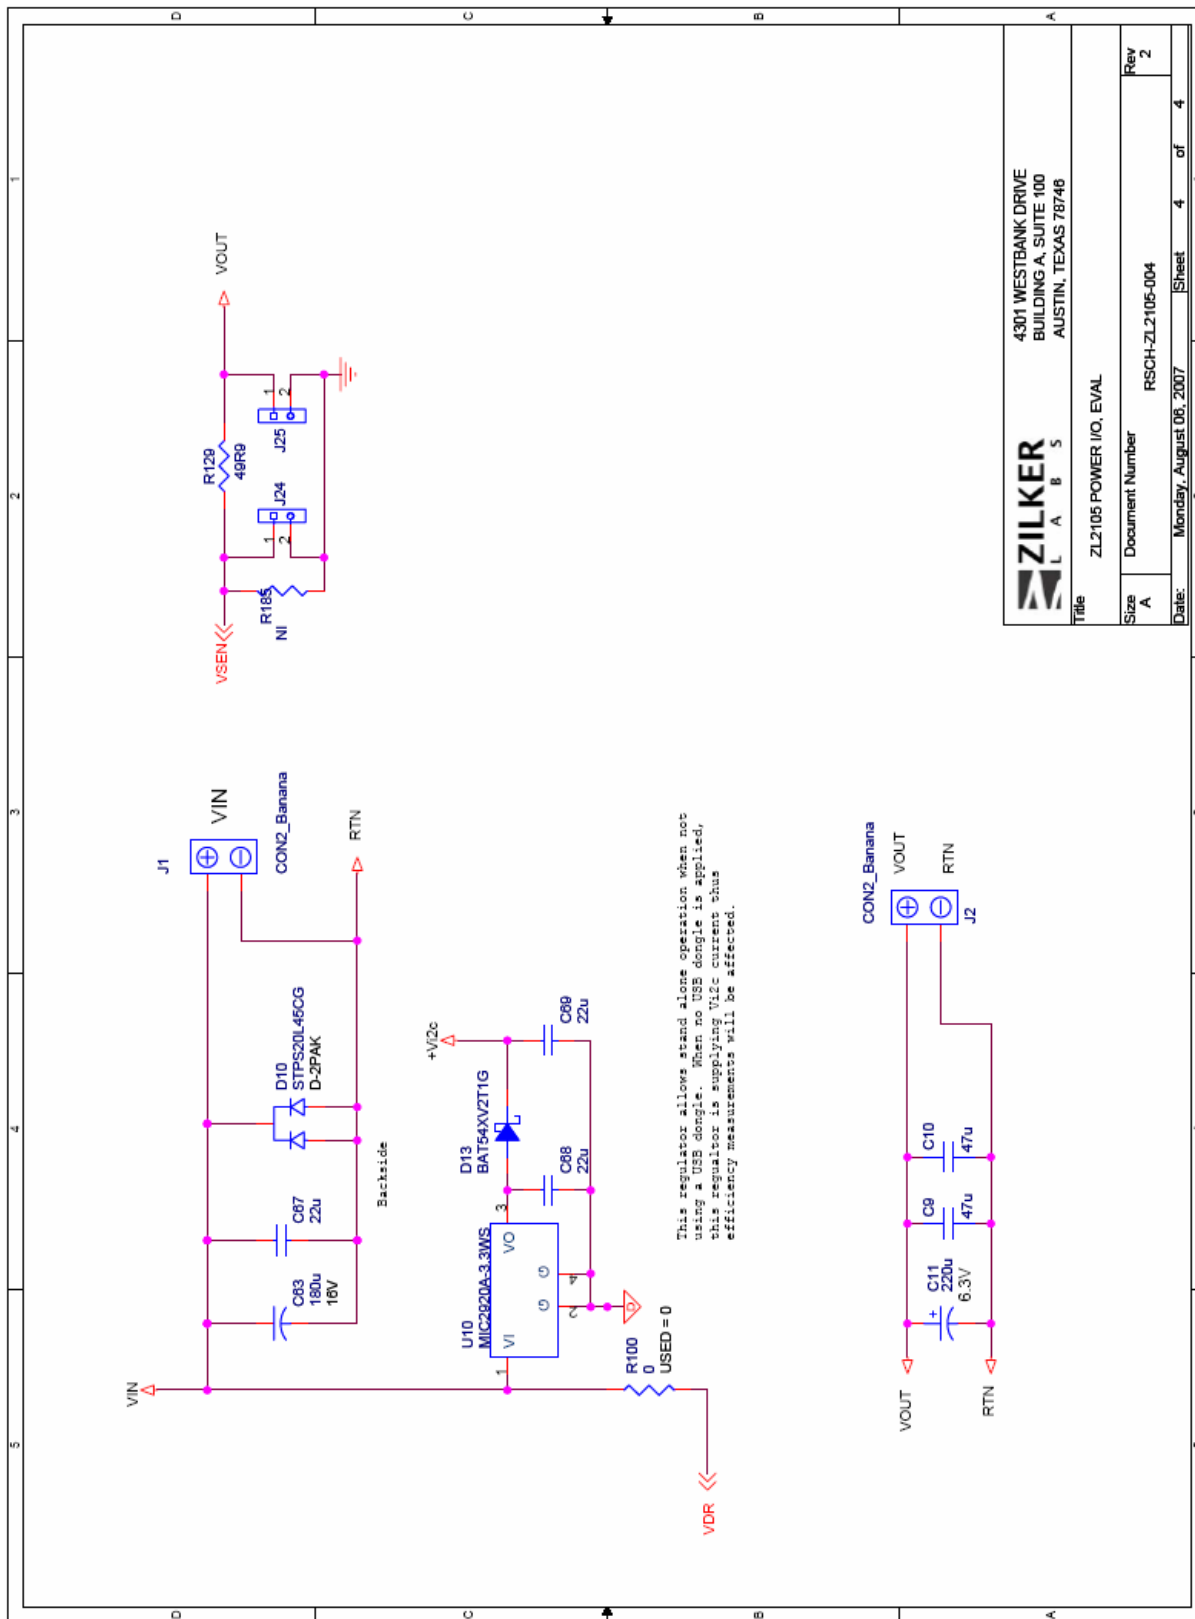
D C B A

1 2 3 4 5

VOUT

R129
49R9

J25
1 2

J24
1 2

R185
NI

VSEN

J1
VIN
CON2_Banana

RTN

D10
STPS20L45CG
D-2PAK

Backside

C67
22u

C63
180u
16V

VIN

+Vi2c

C69
22u

D13
BAT54XV2T1G

C68
22u

U10
MIC2920A-3.3WS
VI VO G G
1 3 2 4

R100
0
USED = 0

VDR

This regulator allows stand alone operation when not using a USB dongle. When no USB dongle is applied, this regulator is supplying Vi2c current thus efficiency measurements will be affected.

CON2_Banana
VOUT
RTN
J2

C10
47u

C9
47u

C11
220u
6.3V

VOUT

RTN

4301 WESTBANK DRIVE
BUILDING A, SUITE 100
AUSTIN, TEXAS 78746

ZILKER LABS

Title
ZL2105 POWER I/O, EVAL

| Size | Document Number | Rev |
|---|---|---|
| A | RSCH-ZL2105-004 | 2 |

Date: Monday, August 06, 2007 Sheet 4 of 4